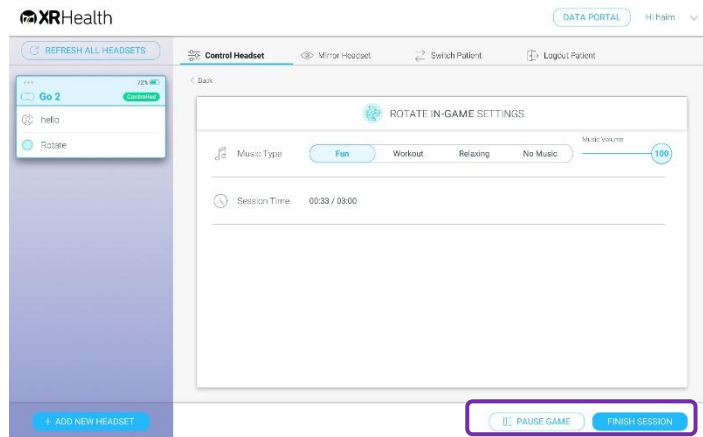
XRHealth

DATA PORTAL

Hi haim

REFRESH ALL HEADSETS

Control Headset

Mirror Headset

Switch Patient

Logout Patient

72%

Go 2

Controlled

hello

Rotate

< Back

ROTATE IN-GAME SETTINGS

Music Type

Fun

Workout

Relaxing

No Music

Music Volume

100

Session Time

00:33 / 03:00

+ ADD NEW HEADSET

PAUSE GAME

FINISH SESSION